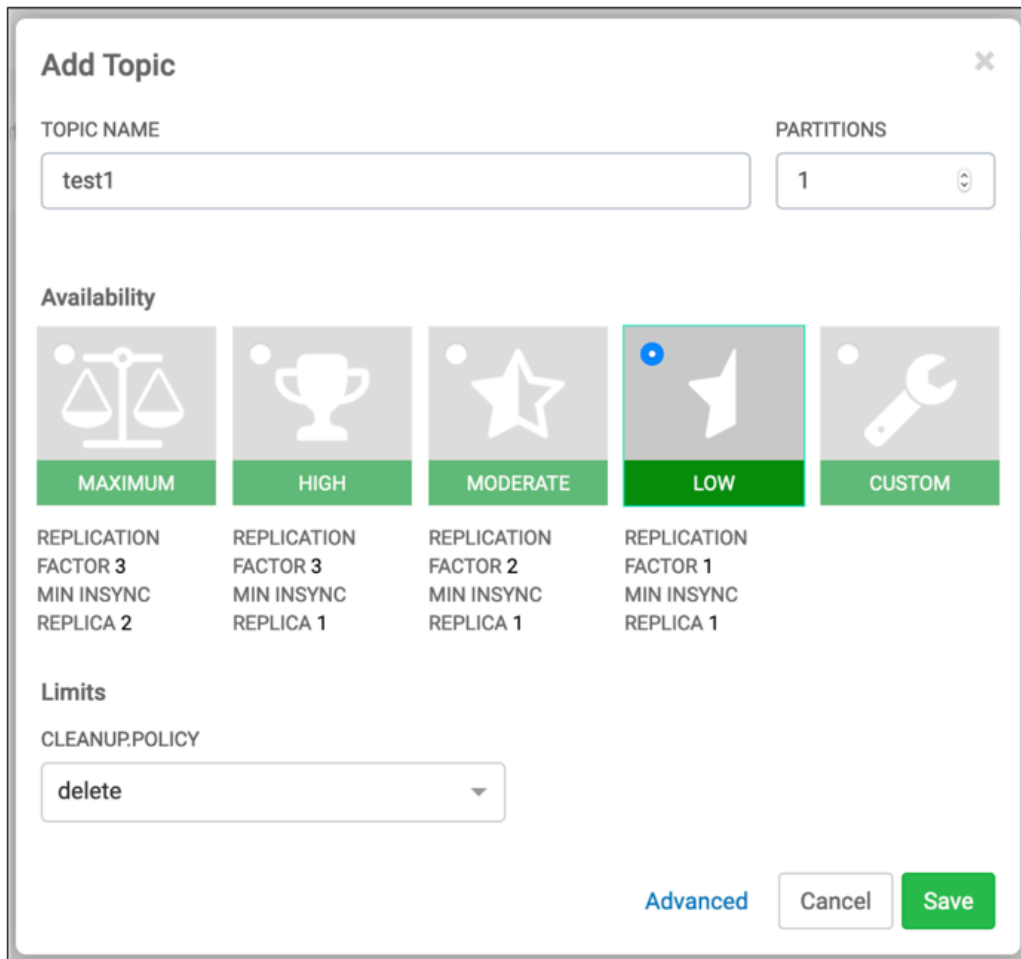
Add Topic

×

TOPIC NAME

test1

PARTITIONS

1

Availability

MAXIMUM

HIGH

MODERATE

LOW

CUSTOM

REPLICATION FACTOR 3 MIN INSYNC REPLICA 2

REPLICATION FACTOR 3 MIN INSYNC REPLICA 1

REPLICATION FACTOR 2 MIN INSYNC REPLICA 1

REPLICATION FACTOR 1 MIN INSYNC REPLICA 1

Limits

CLEANUP.POLICY

delete

Advanced

Cancel

Save